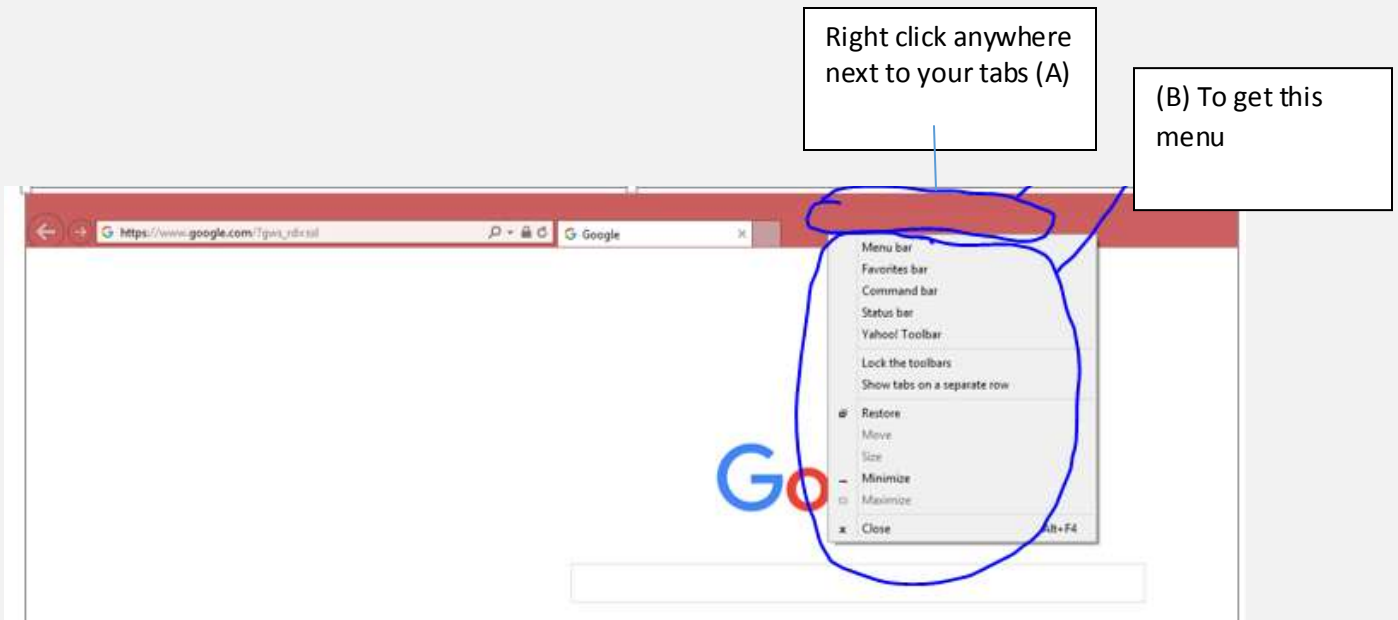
Right click anywhere next to your tabs (A)

(B) To get this menu

https://www.google.com/?gws_rd=ssl

Google

Menu bar
Favorites bar
Command bar
Status bar
Yahoo! Toolbar
Lock the toolbars
Show tabs on a separate row
Restore
Move
Size
Minimize
Maximize
Close Alt+F4

Go